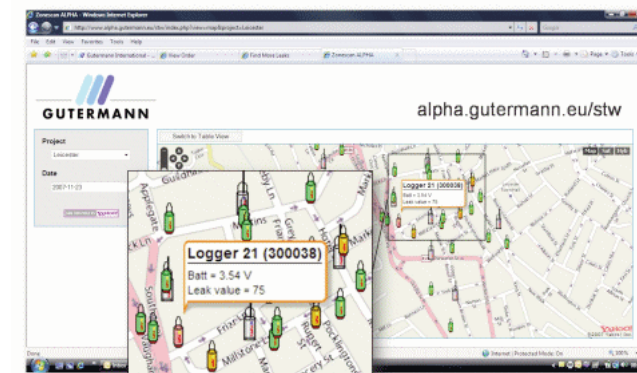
Zonescan ALPHA - Windows Internet Explorer

http://www.alpha.gutermann.eu/stw/index.php?view=map&project=Leicester

File Edit View Favorites Tools Help

Gutermann International - ...

New Order

Find More Leaks

Zonescan ALPHA

Page Tools

GUTERMANN

alpha.gutermann.eu/stw

Project

Leicester

Date

2007-11-23

Switch to Table View

Map Sat Hyb

Logger 21 (300038)

Batt = 3.54 V

Leak value = 75

Logger 21 (300038)

Batt = 3.54 V

Leak value = 75

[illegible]

YAHOO!

Done

Internet | Protected Mode: On

100%